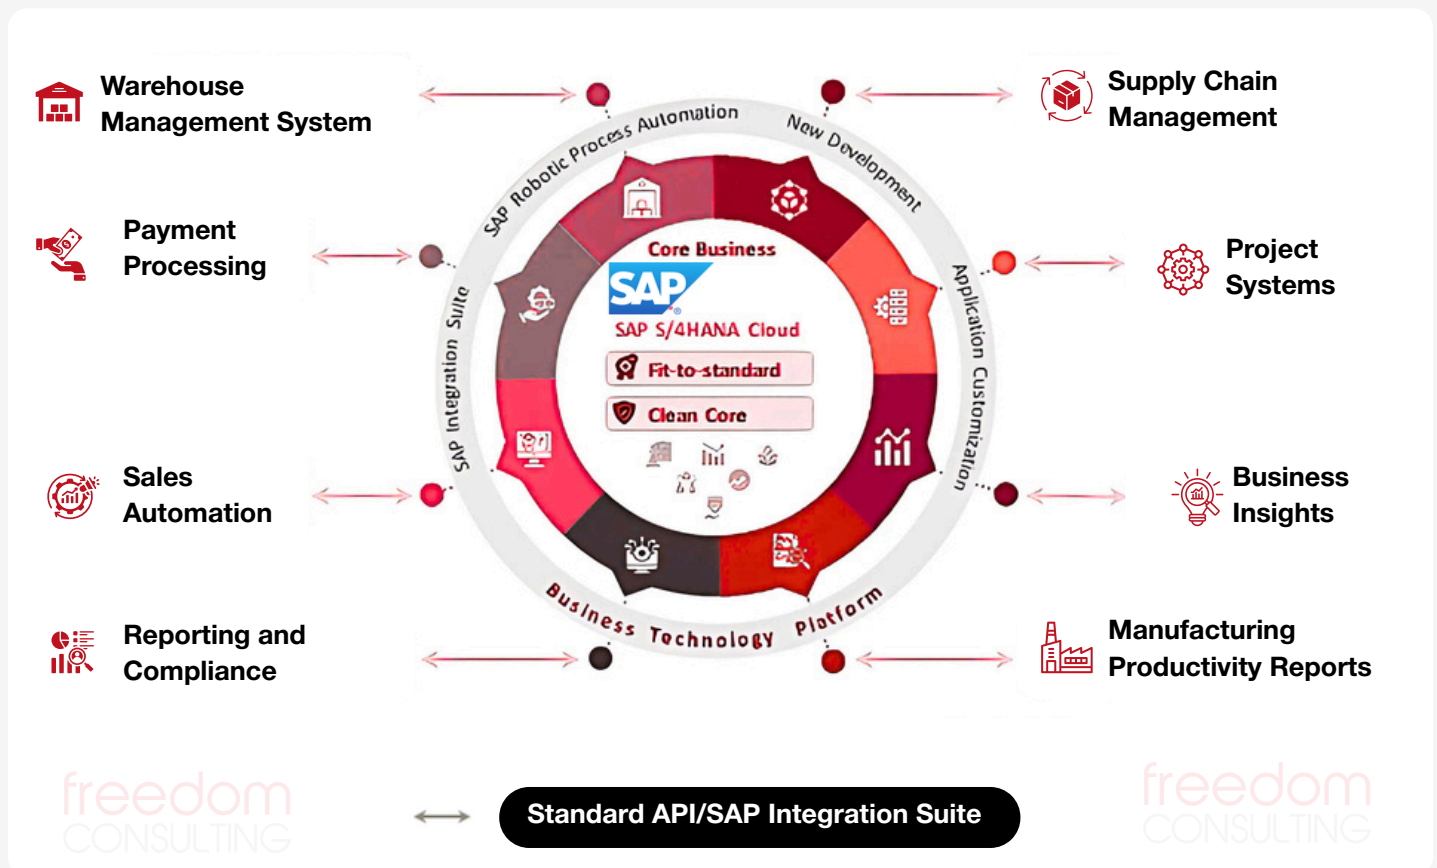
Warehouse Management System

Supply Chain Management

Payment Processing

Project Systems

Sales Automation

Business Insights

Reporting and Compliance

Manufacturing Productivity Reports

SAP Robotic Process Automation

New Development

Application Customization

Business Technology Platform

SAP Integration Suite

Core Business

SAP

SAP S/4HANA Cloud

Fit-to-standard

Clean Core

freedom CONSULTING

Standard API/SAP Integration Suite

freedom CONSULTING